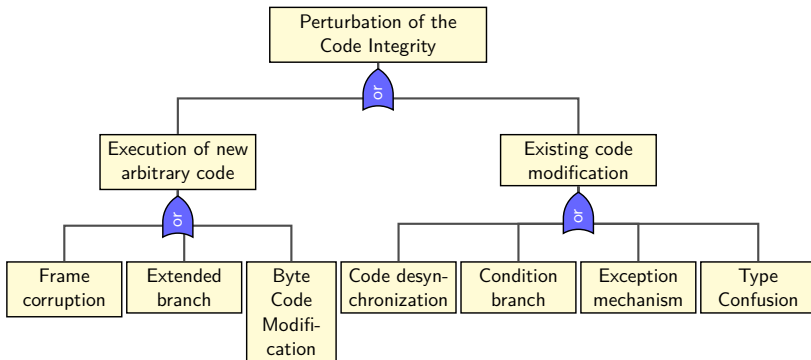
Perturbation of the Code Integrity

or

Execution of new arbitrary code

Existing code modification

or

or

Frame corruption

Extended branch

Byte Code Modification

Code desynchronization

Condition branch

Exception mechanism

Type Confusion